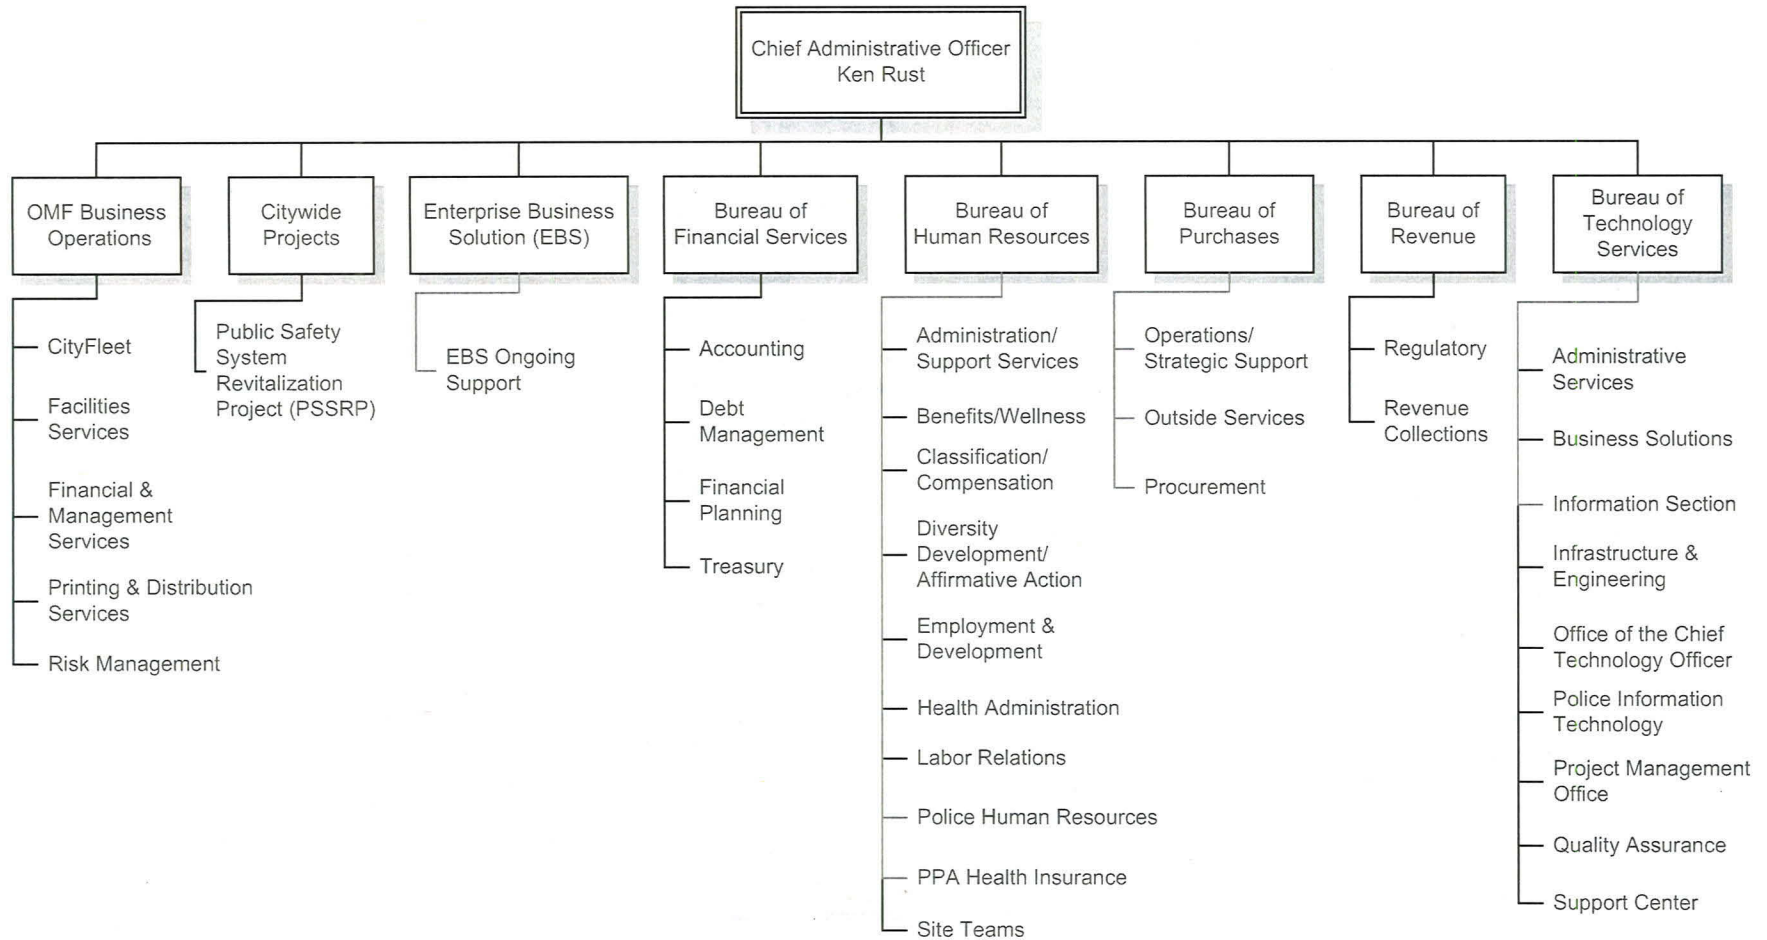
Chief Administrative Officer
Ken Rust

OMF Business Operations

CityFleet

Facilities Services

Financial & Management Services

Printing & Distribution Services

Risk Management

Citywide Projects

Public Safety System Revitalization Project (PSSRP)

Enterprise Business Solution (EBS)

EBS Ongoing Support

Bureau of Financial Services

Accounting

Debt Management

Financial Planning

Treasury

Bureau of Human Resources

Administration/ Support Services

Benefits/Wellness

Classification/ Compensation

Diversity Development/ Affirmative Action

Employment & Development

Health Administration

Labor Relations

Police Human Resources

PPA Health Insurance

Site Teams

Bureau of Purchases

Operations/ Strategic Support

Outside Services

Procurement

Bureau of Revenue

Regulatory

Revenue Collections

Bureau of Technology Services

Administrative Services

Business Solutions

Information Section

Infrastructure & Engineering

Office of the Chief Technology Officer

Police Information Technology

Project Management Office

Quality Assurance

Support Center